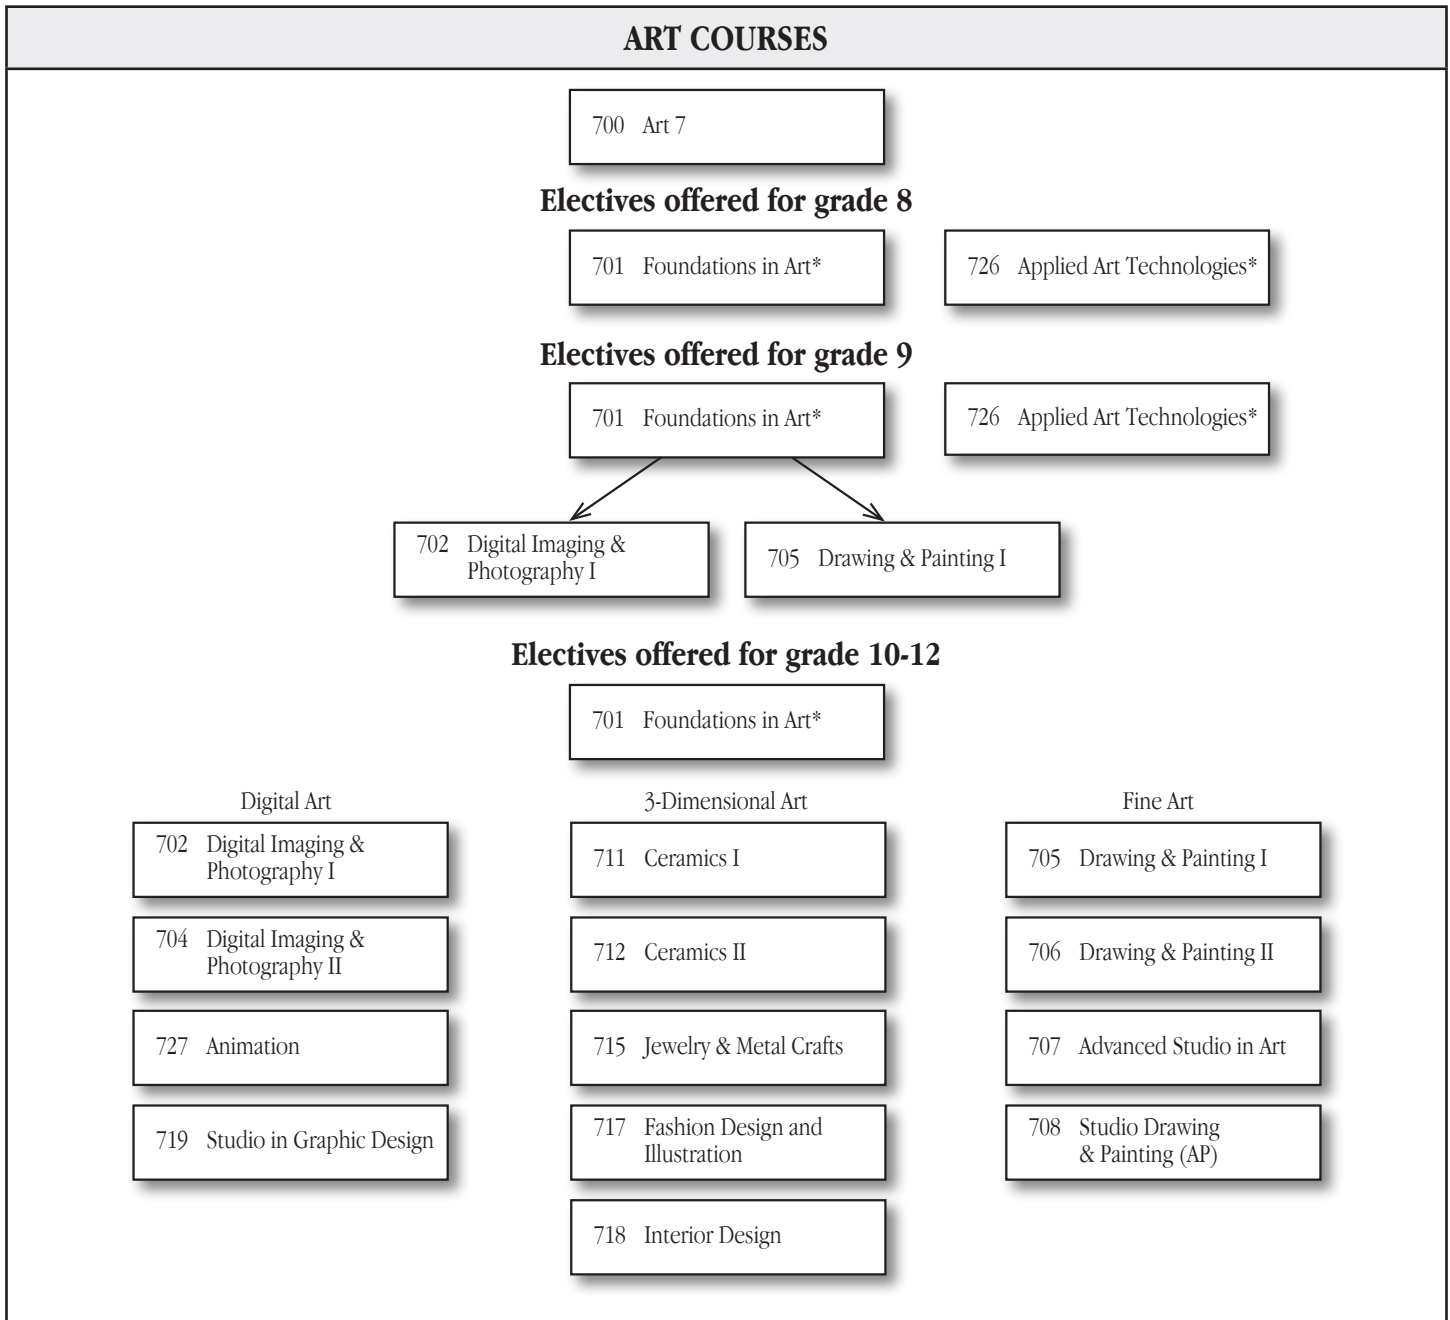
ART COURSES

700 Art 7

Electives offered for grade 8

701 Foundations in Art*

726 Applied Art Technologies*

Electives offered for grade 9

701 Foundations in Art*

726 Applied Art Technologies*

702 Digital Imaging & Photography I

705 Drawing & Painting I

Electives offered for grade 10-12

701 Foundations in Art*

Digital Art

702 Digital Imaging & Photography I

704 Digital Imaging & Photography II

727 Animation

719 Studio in Graphic Design

3-Dimensional Art

711 Ceramics I

712 Ceramics II

715 Jewelry & Metal Crafts

717 Fashion Design and Illustration

718 Interior Design

Fine Art

705 Drawing & Painting I

706 Drawing & Painting II

707 Advanced Studio in Art

708 Studio Drawing & Painting (AP)